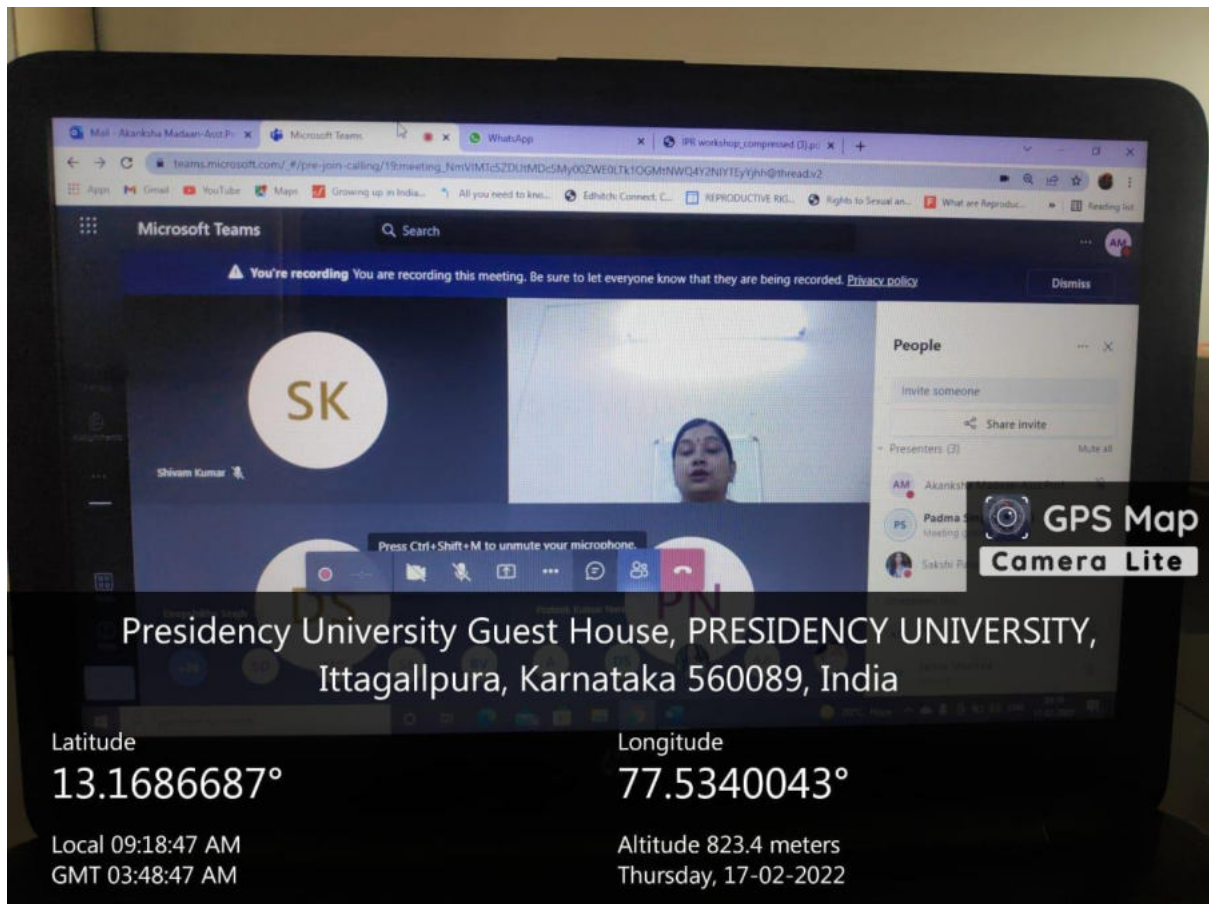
Mail - Akanksha Madaan-Asst.Pr × Microsoft Teams × WhatsApp × IPR workshop_compressed (3).pd × +

teams.microsoft.com/_#/pre-join-calling/19:meeting_NmVlMTc5ZDUtMDc5My00ZWE0LTk1OGMtNWQ4Y2NlYTEyYjhh@thread.v2

Apps Gmail YouTube Maps Growing up in India... All you need to kno... Edhitch: Connect. C... REPRODUCTIVE RIG... Rights to Sexual an... What are Reproduc... Reading list

Microsoft Teams

Search

AM

You're recording You are recording this meeting. Be sure to let everyone know that they are being recorded. Privacy policy

Dismiss

SK

Shivam Kumar

People

Invite someone

Share invite

Presenters (3)

Mute all

AM Akanksha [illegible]

PS Padma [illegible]

Meeting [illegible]

Sakshi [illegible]

Press Ctrl+Shift+M to unmute your microphone.

DS

PN

GPS Map Camera Lite

Presidency University Guest House, PRESIDENCY UNIVERSITY, Ittagallpura, Karnataka 560089, India

Latitude
13.1686687°

Longitude
77.5340043°

Local 09:18:47 AM
GMT 03:48:47 AM

Altitude 823.4 meters
Thursday, 17-02-2022